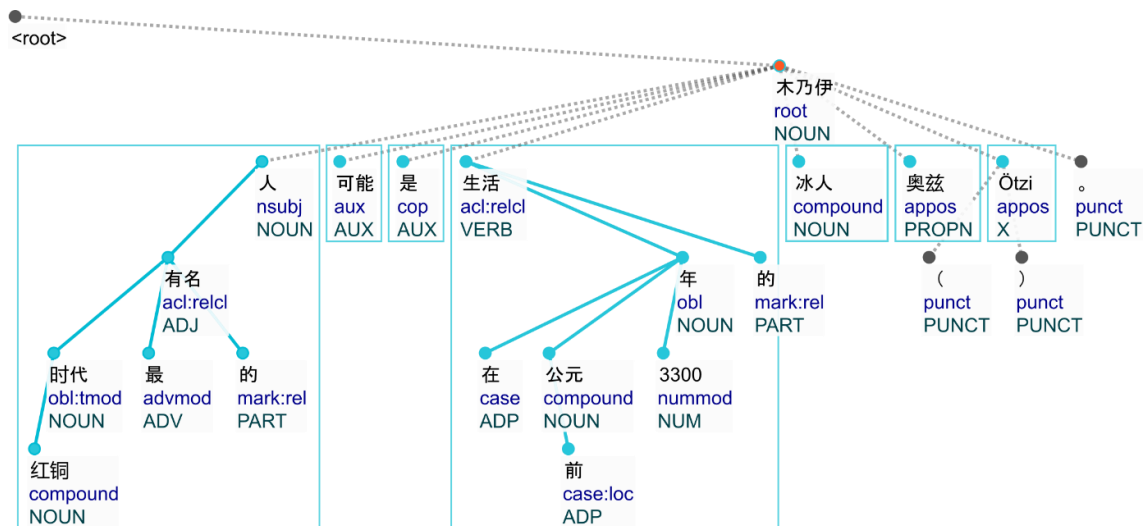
<root>

木乃伊
root
NOUN

人
nsubj
NOUN

可能
aux
AUX

是
cop
AUX

生活
acl:relcl
VERB

冰人
compound
NOUN

奥兹
appos
PROPN

Ötzi
appos
X

。
punct
PUNCT

有名
acl:relcl
ADJ

年
obl
NOUN

的
mark:rel
PART

（
punct
PUNCT

）
punct
PUNCT

时代
obl:tmod
NOUN

最
advmod
ADV

的
mark:rel
PART

在
case
ADP

公元
compound
NOUN

3300
nummod
NUM

红铜
compound
NOUN

前
case:loc
ADP